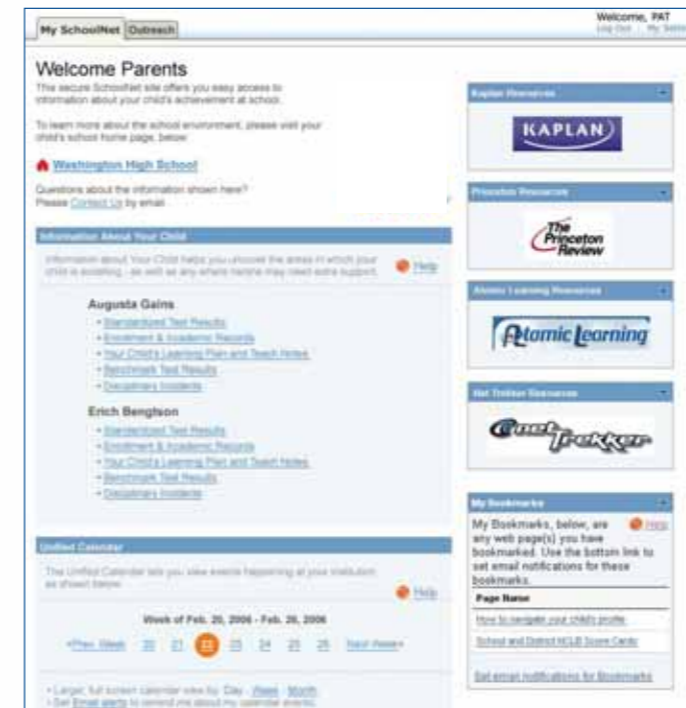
My SchoolNet | Outreach

Welcome, PAT
Log Out | My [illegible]

Welcome Parents

This secure SchoolNet site offers you easy access to information about your child's achievement at school.

To learn more about the school environment, please visit your child's school home page, below:

Washington High School

Questions about the information shown here? Please Contact Us by email.

Information About Your Child

Information about Your Child helps you uncover the areas in which your child is excelling - as well as any where he/she may need extra support.

Help

Augusta Gains
• Standardized Test Results
• Enrollment & Academic Records
• Your Child's Learning Plan and Teach Notes
• Benchmark Test Results
• Disciplinary Incidents

Erich Bengtson
• Standardized Test Results
• Enrollment & Academic Records
• Your Child's Learning Plan and Teach Notes
• Benchmark Test Results
• Disciplinary Incidents

Unified Calendar

The Unified Calendar lets you view events happening at your institution as shown below.

Help

Week of Feb. 20, 2006 - Feb. 26, 2006

«Prev. Week 20 21 22 23 24 25 26 Next Week»

• Larger, full screen calendar view by: Day · Week · Month
• Set Email alerts to remind me about my calendar events.

Kaplan Resources

KAPLAN

Princeton Resources

The Princeton Review

Atomic Learning Resources

Atomic Learning

Net Trekker Resources

net Trekker

My Bookmarks

My Bookmarks, below, are any web page(s) you have bookmarked. Use the bottom link to set email notifications for these bookmarks.

Help

Page Name
How to navigate your child's profile
School and District NCLB Score Cards

Set email notifications for Bookmarks